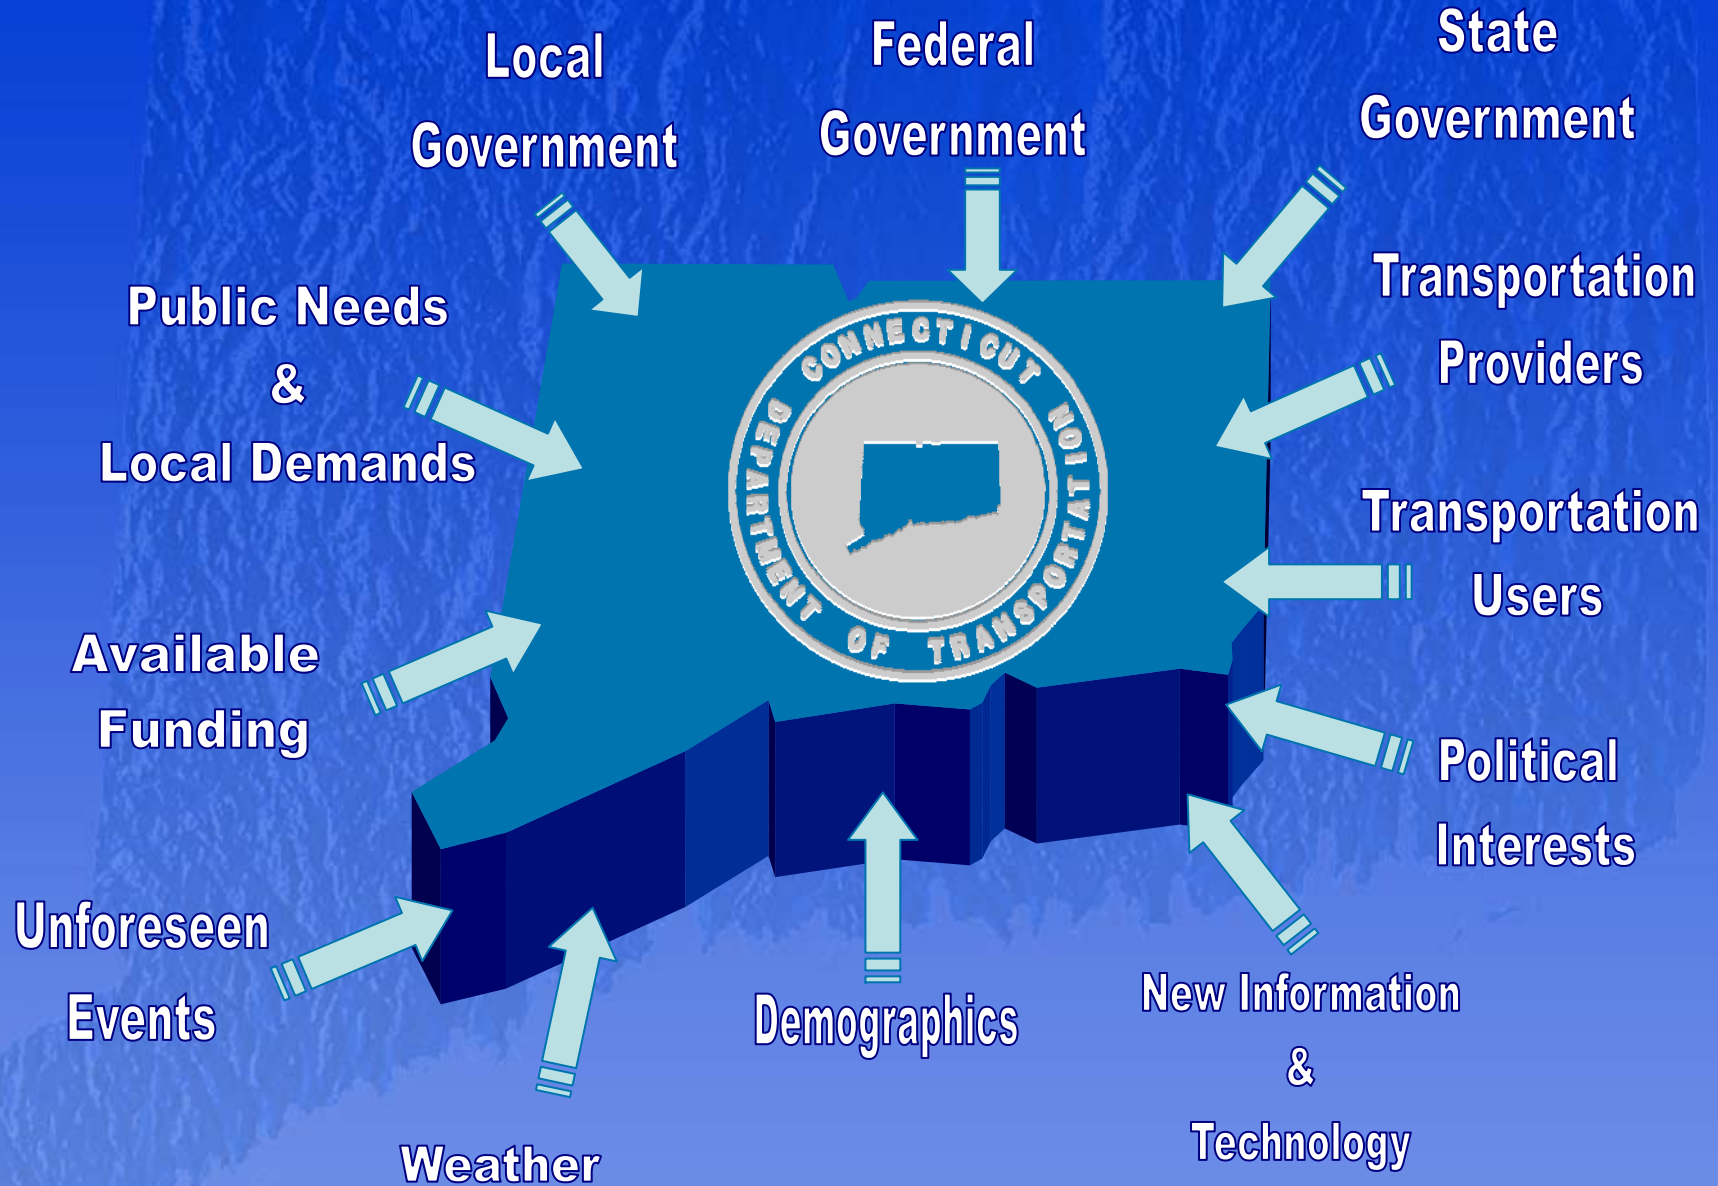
Local Government

Federal Government

State Government

Public Needs & Local Demands

Transportation Providers

CONNECTICUT DEPARTMENT OF TRANSPORTATION

Transportation Users

Available Funding

Political Interests

Unforeseen Events

Demographics

New Information & Technology

Weather